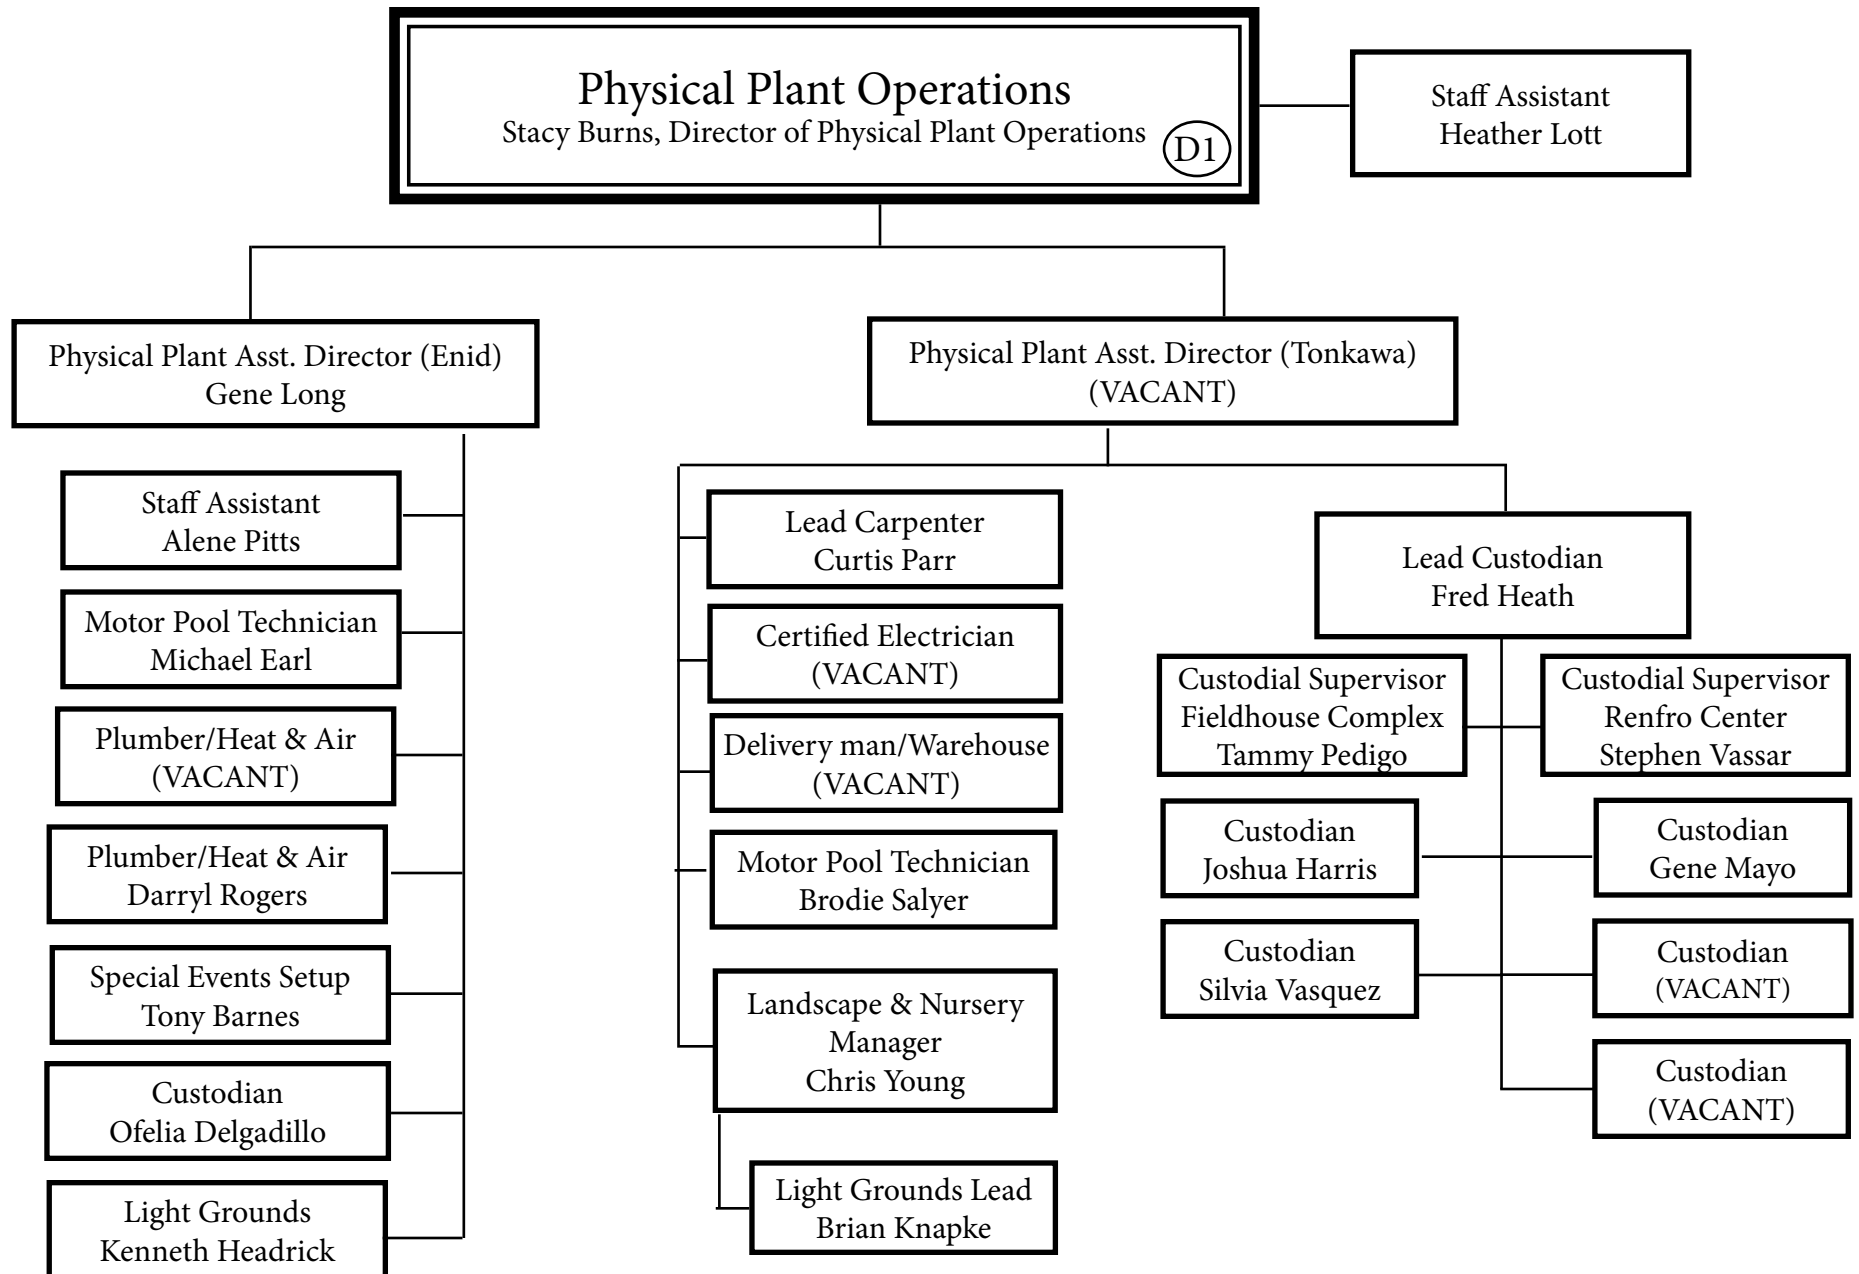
Physical Plant Operations
Stacy Burns, Director of Physical Plant Operations
D1

Staff Assistant
Heather Lott

Physical Plant Asst. Director (Enid)
Gene Long

Staff Assistant
Alene Pitts

Motor Pool Technician
Michael Earl

Plumber/Heat & Air
(VACANT)

Plumber/Heat & Air
Darryl Rogers

Special Events Setup
Tony Barnes

Custodian
Ofelia Delgadillo

Light Grounds
Kenneth Headrick

Physical Plant Asst. Director (Tonkawa)
(VACANT)

Lead Carpenter
Curtis Parr

Certified Electrician
(VACANT)

Delivery man/Warehouse
(VACANT)

Motor Pool Technician
Brodie Salyer

Landscape & Nursery Manager
Chris Young

Light Grounds Lead
Brian Knapke

Lead Custodian
Fred Heath

Custodial Supervisor
Fieldhouse Complex
Tammy Pedigo

Custodial Supervisor
Renfro Center
Stephen Vassar

Custodian
Joshua Harris

Custodian
Gene Mayo

Custodian
Silvia Vasquez

Custodian
(VACANT)

Custodian
(VACANT)